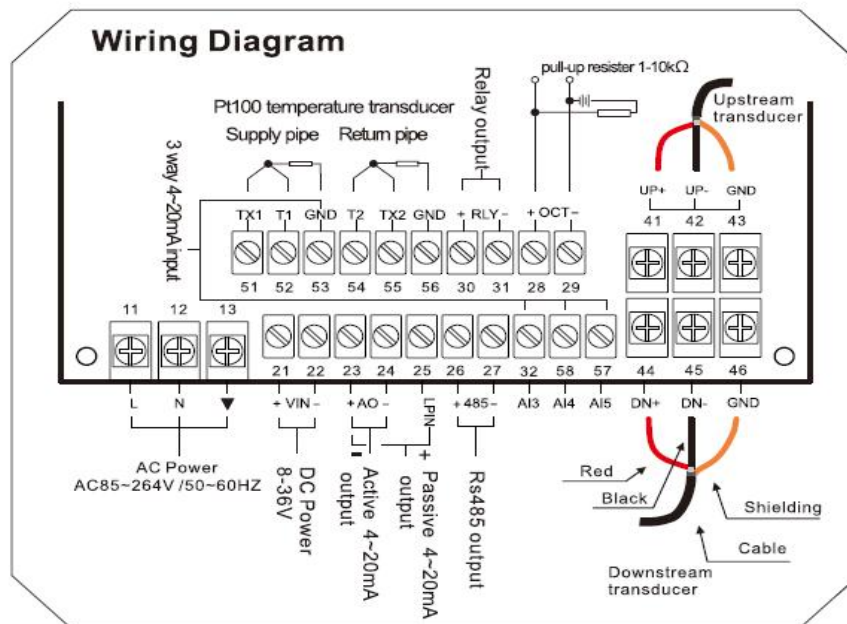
Wiring Diagram

pull-up resister 1-10kΩ

Relay output

Pt100 temperature transducer

Supply pipe Return pipe

3 way 4-20mA input

Upstream transducer

UP+ UP- GND

41 42 43

TX1 T1 GND T2 TX2 GND + RLY - + OCT -

51 52 53 54 55 56 30 31 28 29

11 12 13

21 22 23 24 25 26 27 32 58 57 44 45 46

L N ▼ + VIN - + AO - LPIN + 485 - AI3 AI4 AI5 DN+ DN- GND

- +

AC Power
AC85~264V /50~60HZ

DC Power 8-36V

Active 4~20mA output

Passive 4~20mA output

Rs485 output

Red

Black

Shielding

Cable

Downstream transducer